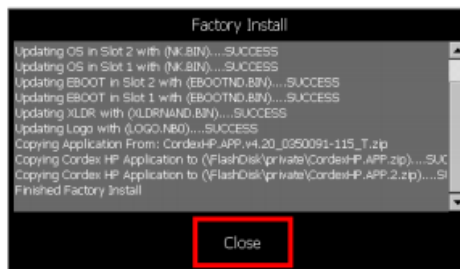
Factory Install

Updating OS in Slot 2 with (NK.BIN)....SUCCESS
Updating OS in Slot 1 with (NK.BIN)....SUCCESS
Updating EBOOT in Slot 2 with (EBOOTND.BIN)....SUCCESS
Updating EBOOT in Slot 1 with (EBOOTND.BIN)....SUCCESS
Updating XLDR with (XLDRNAND.BIN)....SUCCESS
Updating Logo with (LOGO.NB0)....SUCCESS
Copying Application From: CordexHP.APP.v4.20_0350091-115_T.zip
Copying Cordex HP Application to (\FlashDisk\private\CordexHP.APP.zip)....SUC
Copying Cordex HP Application to (\FlashDisk\private\CordexHP.APP.2.zip)....SU
Finished Factory Install

Close